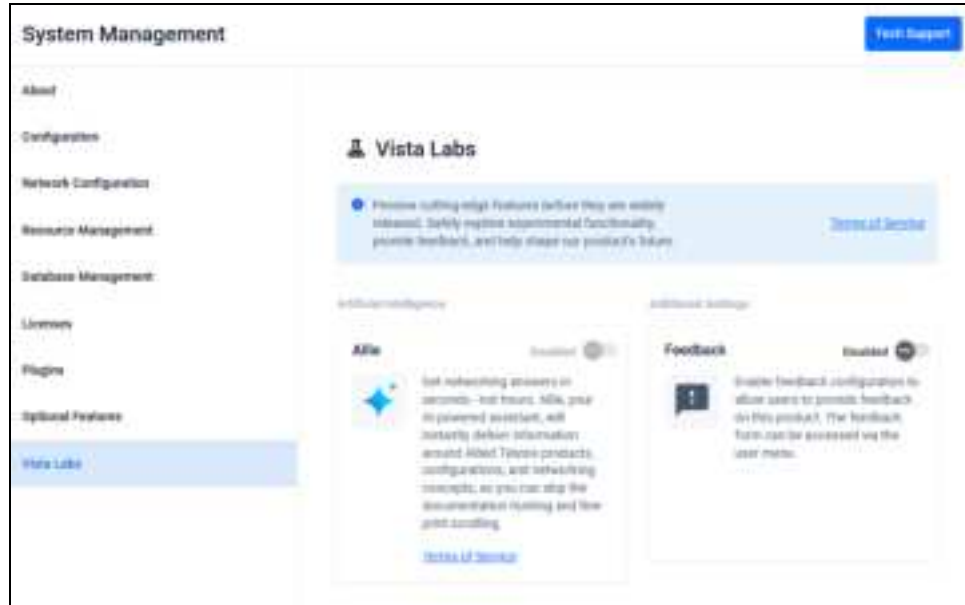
System Management

Tech Support

About

Configuration

Network Configuration

Resource Management

Database Management

Licenses

Plugins

Optional Features

Vista Labs

Vista Labs

Preview cutting-edge features before they are widely released. Safely explore experimental functionality, provide feedback, and help shape our product's future.

Terms of Service

Artificial Intelligence

Allie

Disabled

Get networking answers in seconds - not hours. Allie, your AI-powered assistant, will instantly deliver information around Allied Telesis products, configurations, and networking concepts, so you can skip the documentation hunting and fine print scrolling.

Terms of Service

Additional Settings

Feedback

Disabled

Enable feedback configuration to allow users to provide feedback on this product. The feedback form can be accessed via the user menu.